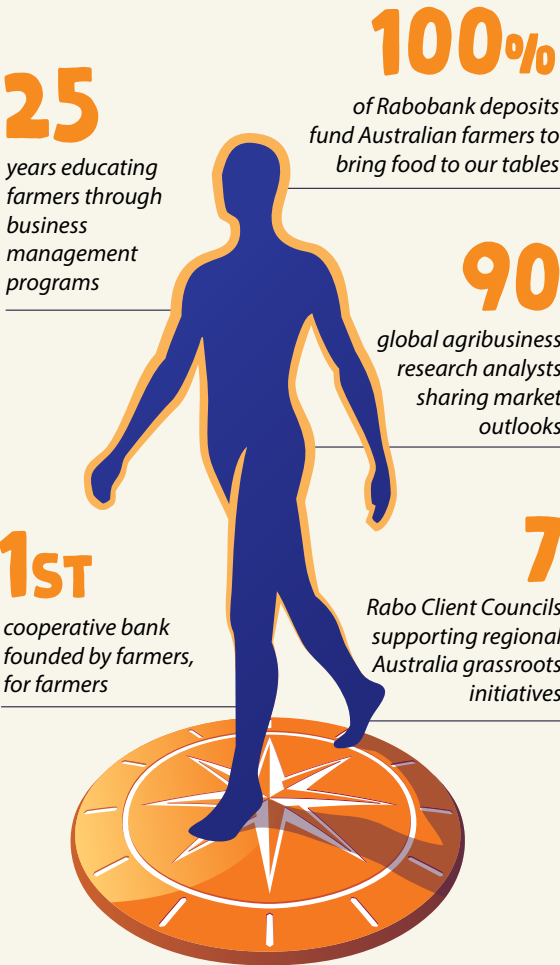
100%

of Rabobank deposits fund Australian farmers to bring food to our tables

25

years educating farmers through business management programs

90

global agribusiness research analysts sharing market outlooks

1ST

cooperative bank founded by farmers, for farmers

7

Rabo Client Councils supporting regional Australia grassroots initiatives